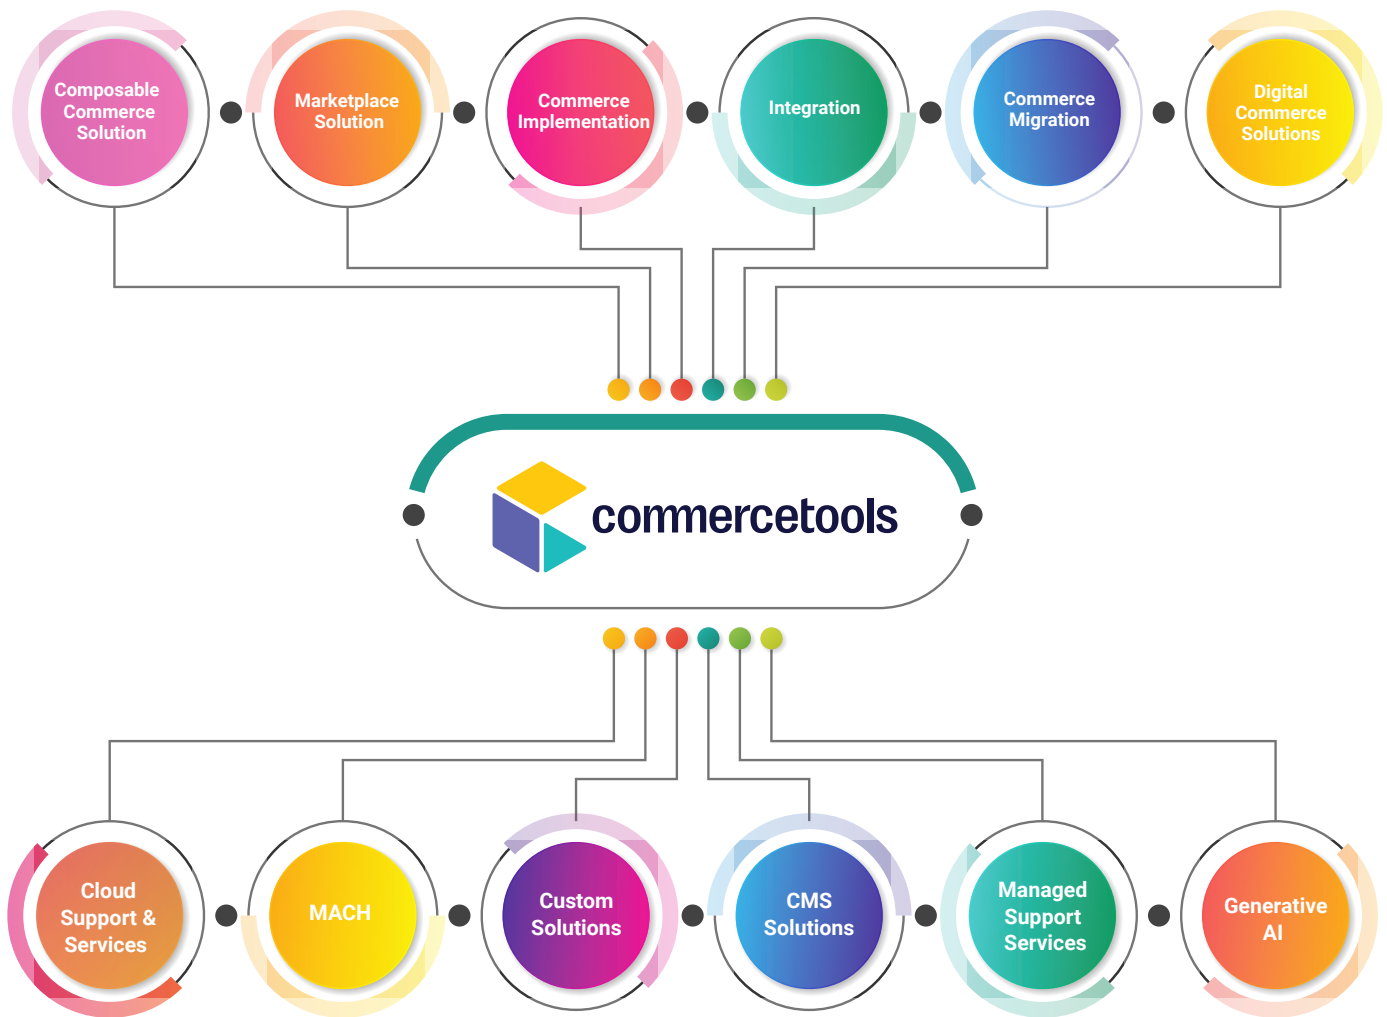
Composable Commerce Solution

Marketplace Solution

Commerce Implementation

Integration

Commerce Migration

Digital Commerce Solutions

commercetools

Cloud Support & Services

MACH

Custom Solutions

CMS Solutions

Managed Support Services

Generative AI